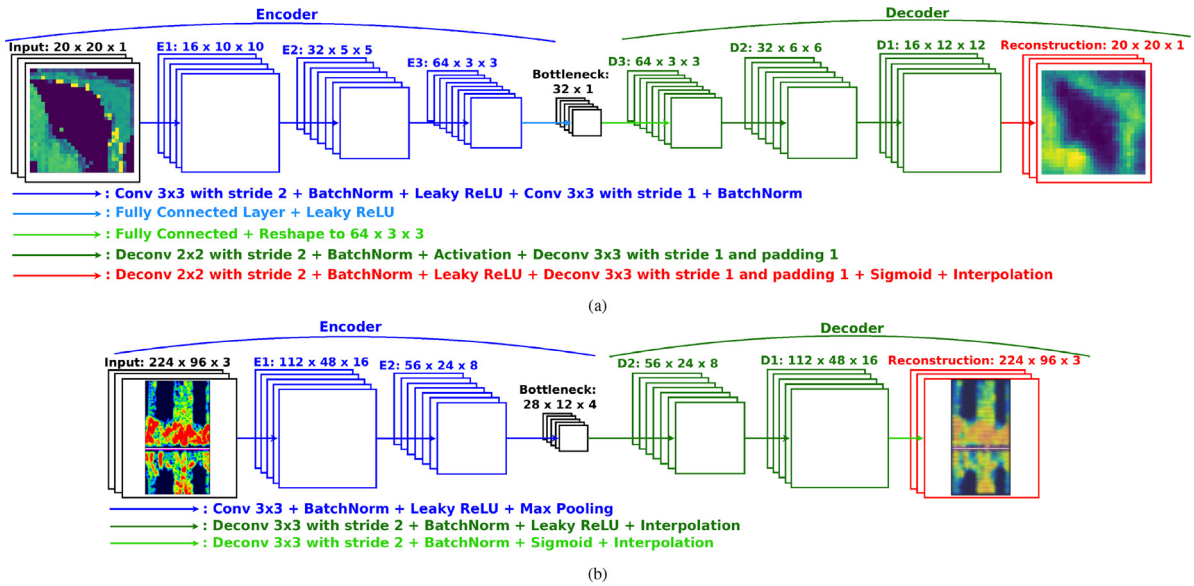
Encoder

Decoder

Input: 20 x 20 x 1

E1: 16 x 10 x 10

E2: 32 x 5 x 5

E3: 64 x 3 x 3

Bottleneck: 32 x 1

D3: 64 x 3 x 3

D2: 32 x 6 x 6

D1: 16 x 12 x 12

Reconstruction: 20 x 20 x 1

: Conv 3x3 with stride 2 + BatchNorm + Leaky ReLU + Conv 3x3 with stride 1 + BatchNorm
: Fully Connected Layer + Leaky ReLU
: Fully Connected + Reshape to 64 x 3 x 3
: Deconv 2x2 with stride 2 + BatchNorm + Activation + Deconv 3x3 with stride 1 and padding 1
: Deconv 2x2 with stride 2 + BatchNorm + Leaky ReLU + Deconv 3x3 with stride 1 and padding 1 + Sigmoid + Interpolation

(a)

Encoder

Decoder

Input: 224 x 96 x 3

E1: 112 x 48 x 16

E2: 56 x 24 x 8

Bottleneck: 28 x 12 x 4

D2: 56 x 24 x 8

D1: 112 x 48 x 16

Reconstruction: 224 x 96 x 3

: Conv 3x3 + BatchNorm + Leaky ReLU + Max Pooling
: Deconv 3x3 with stride 2 + BatchNorm + Leaky ReLU + Interpolation
: Deconv 3x3 with stride 2 + BatchNorm + Sigmoid + Interpolation

(b)